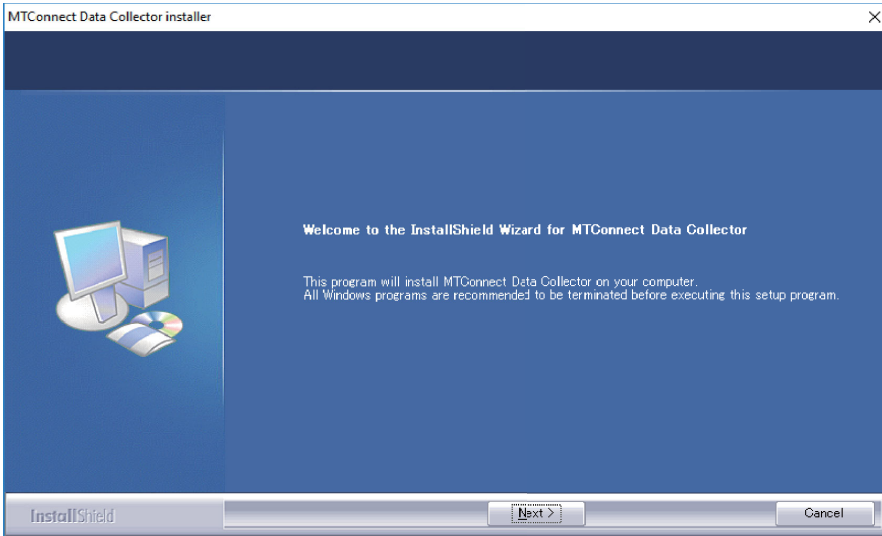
MTConnect Data Collector installer

Welcome to the InstallShield Wizard for MTConnect Data Collector

This program will install MTConnect Data Collector on your computer.
All Windows programs are recommended to be terminated before executing this setup program.

InstallShield

Next >

Cancel